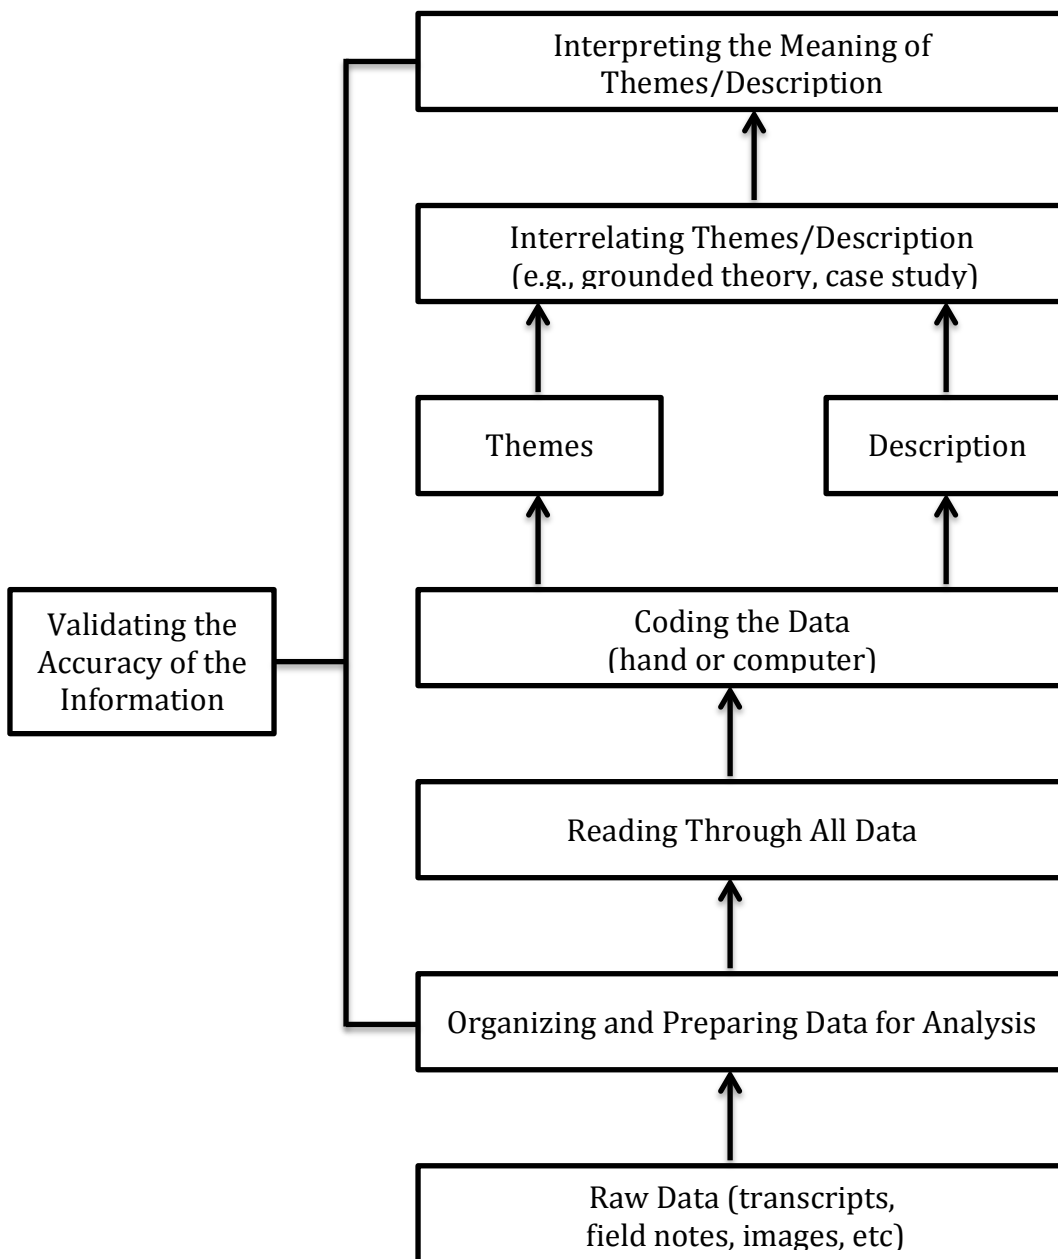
Interpreting the Meaning of Themes/Description

Interrelating Themes/Description (e.g., grounded theory, case study)

Themes

Description

Validating the Accuracy of the Information

Coding the Data (hand or computer)

Reading Through All Data

Organizing and Preparing Data for Analysis

Raw Data (transcripts, field notes, images, etc)